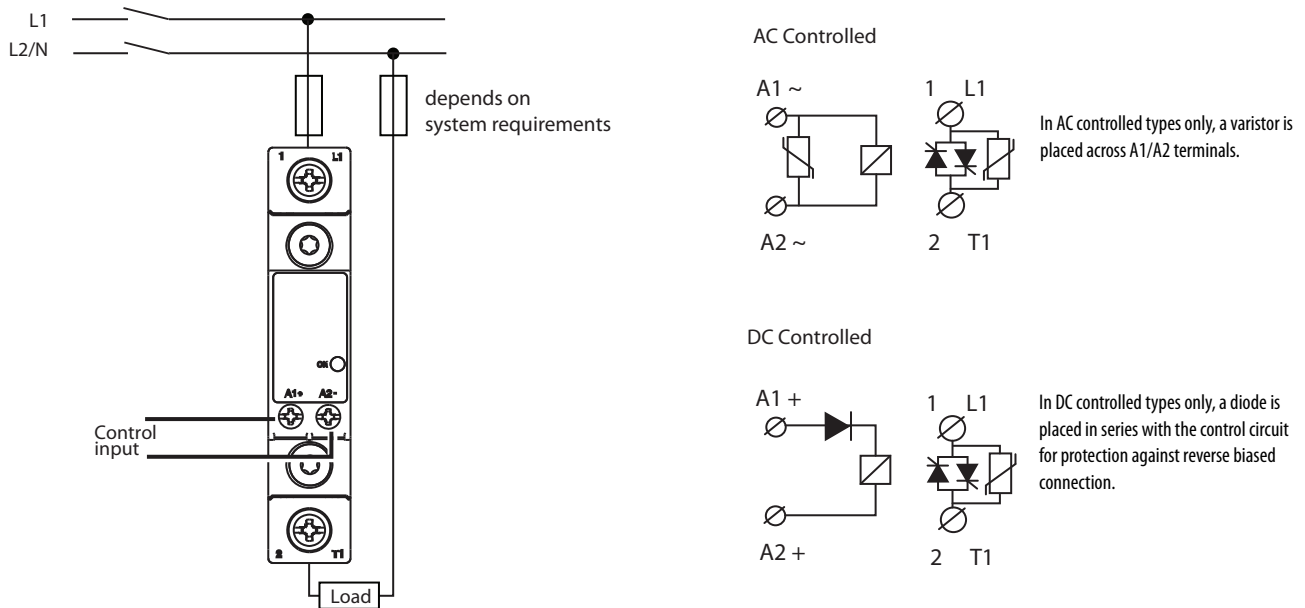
L1
L2/N

depends on system requirements

1 L1

ON

A1+ A2-

Control input

2 T1

Load

AC Controlled

A1 ~
A2 ~

1 L1
2 T1

In AC controlled types only, a varistor is placed across A1/A2 terminals.

DC Controlled

A1 +
A2 +

1 L1
2 T1

In DC controlled types only, a diode is placed in series with the control circuit for protection against reverse biased connection.